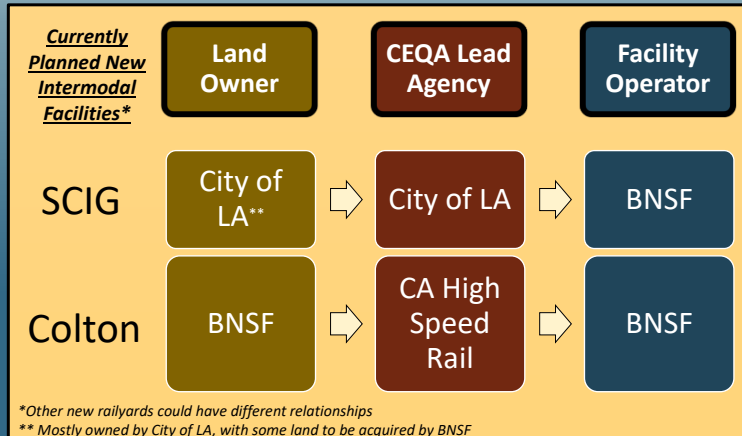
| Currently Planned New Intermodal Facilities* | Land Owner | CEQA Lead Agency | Facility Operator |
|---|---|---|---|
| SCIG | City of LA** | City of LA | BNSF |
| Colton | BNSF | CA High Speed Rail | BNSF |

*Other new railyards could have different relationships
** Mostly owned by City of LA, with some land to be acquired by BNSF